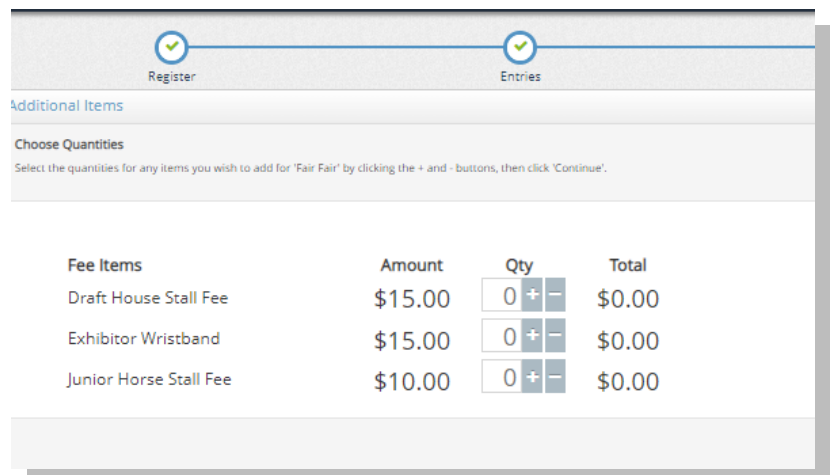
Register

Entries

Additional Items

Choose Quantities

Select the quantities for any items you wish to add for 'Fair Fair' by clicking the + and - buttons, then click 'Continue'.

| Fee Items | Amount | Qty | Total |
|---|---|---|---|
| Draft House Stall Fee | \$15.00 | 0 + − | \$0.00 |
| Exhibitor Wristband | \$15.00 | 0 + − | \$0.00 |
| Junior Horse Stall Fee | \$10.00 | 0 + − | \$0.00 |